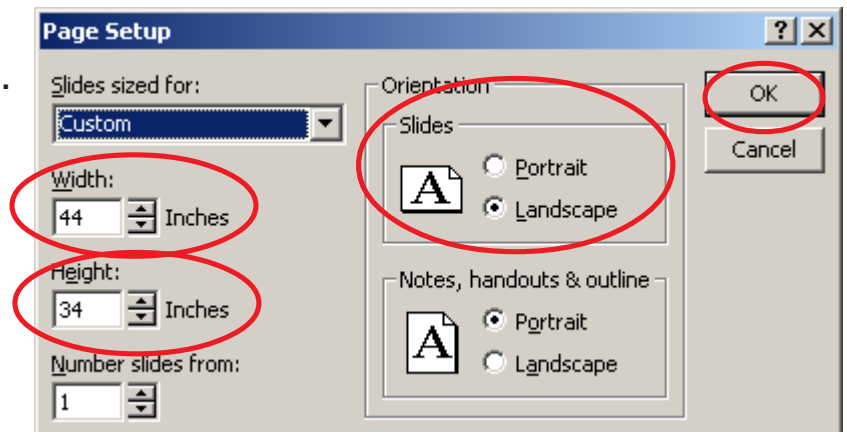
Page Setup

?
X

Slides sized for:
Custom

Width:
44
Inches

Height:
34
Inches

Number slides from:
1

Orientation
Slides
A
Portrait
Landscape

Notes, handouts & outline
A
Portrait
Landscape

OK
Cancel